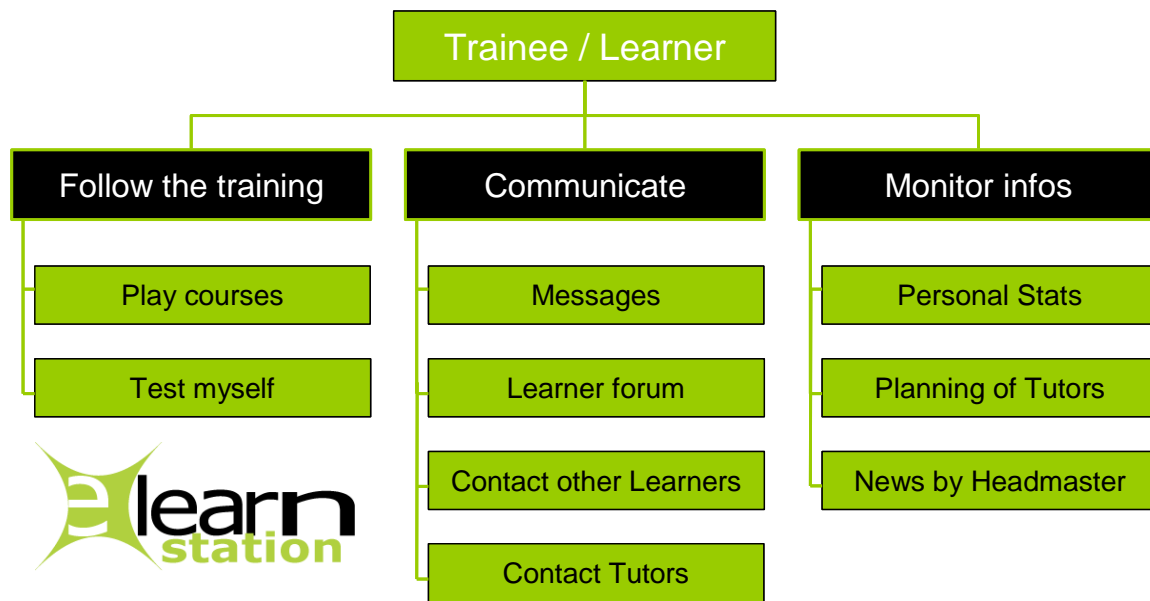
Trainee / Learner

Follow the training

Play courses

Test myself

Communicate

Messages

Learner forum

Contact other Learners

Contact Tutors

Monitor infos

Personal Stats

Planning of Tutors

News by Headmaster

elearn
station